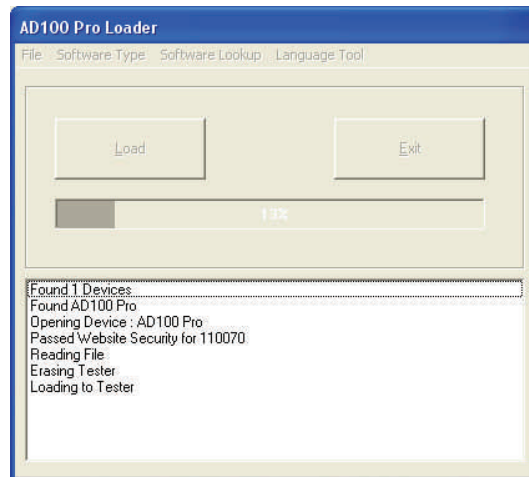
AD100 Pro Loader

File Software Type Software Lookup Language Tool

Load

Exit

13%

Found 1 Devices
Found AD100 Pro
Opening Device : AD100 Pro
Passed Website Security for 110070
Reading File
Erasing Tester
Loading to Tester